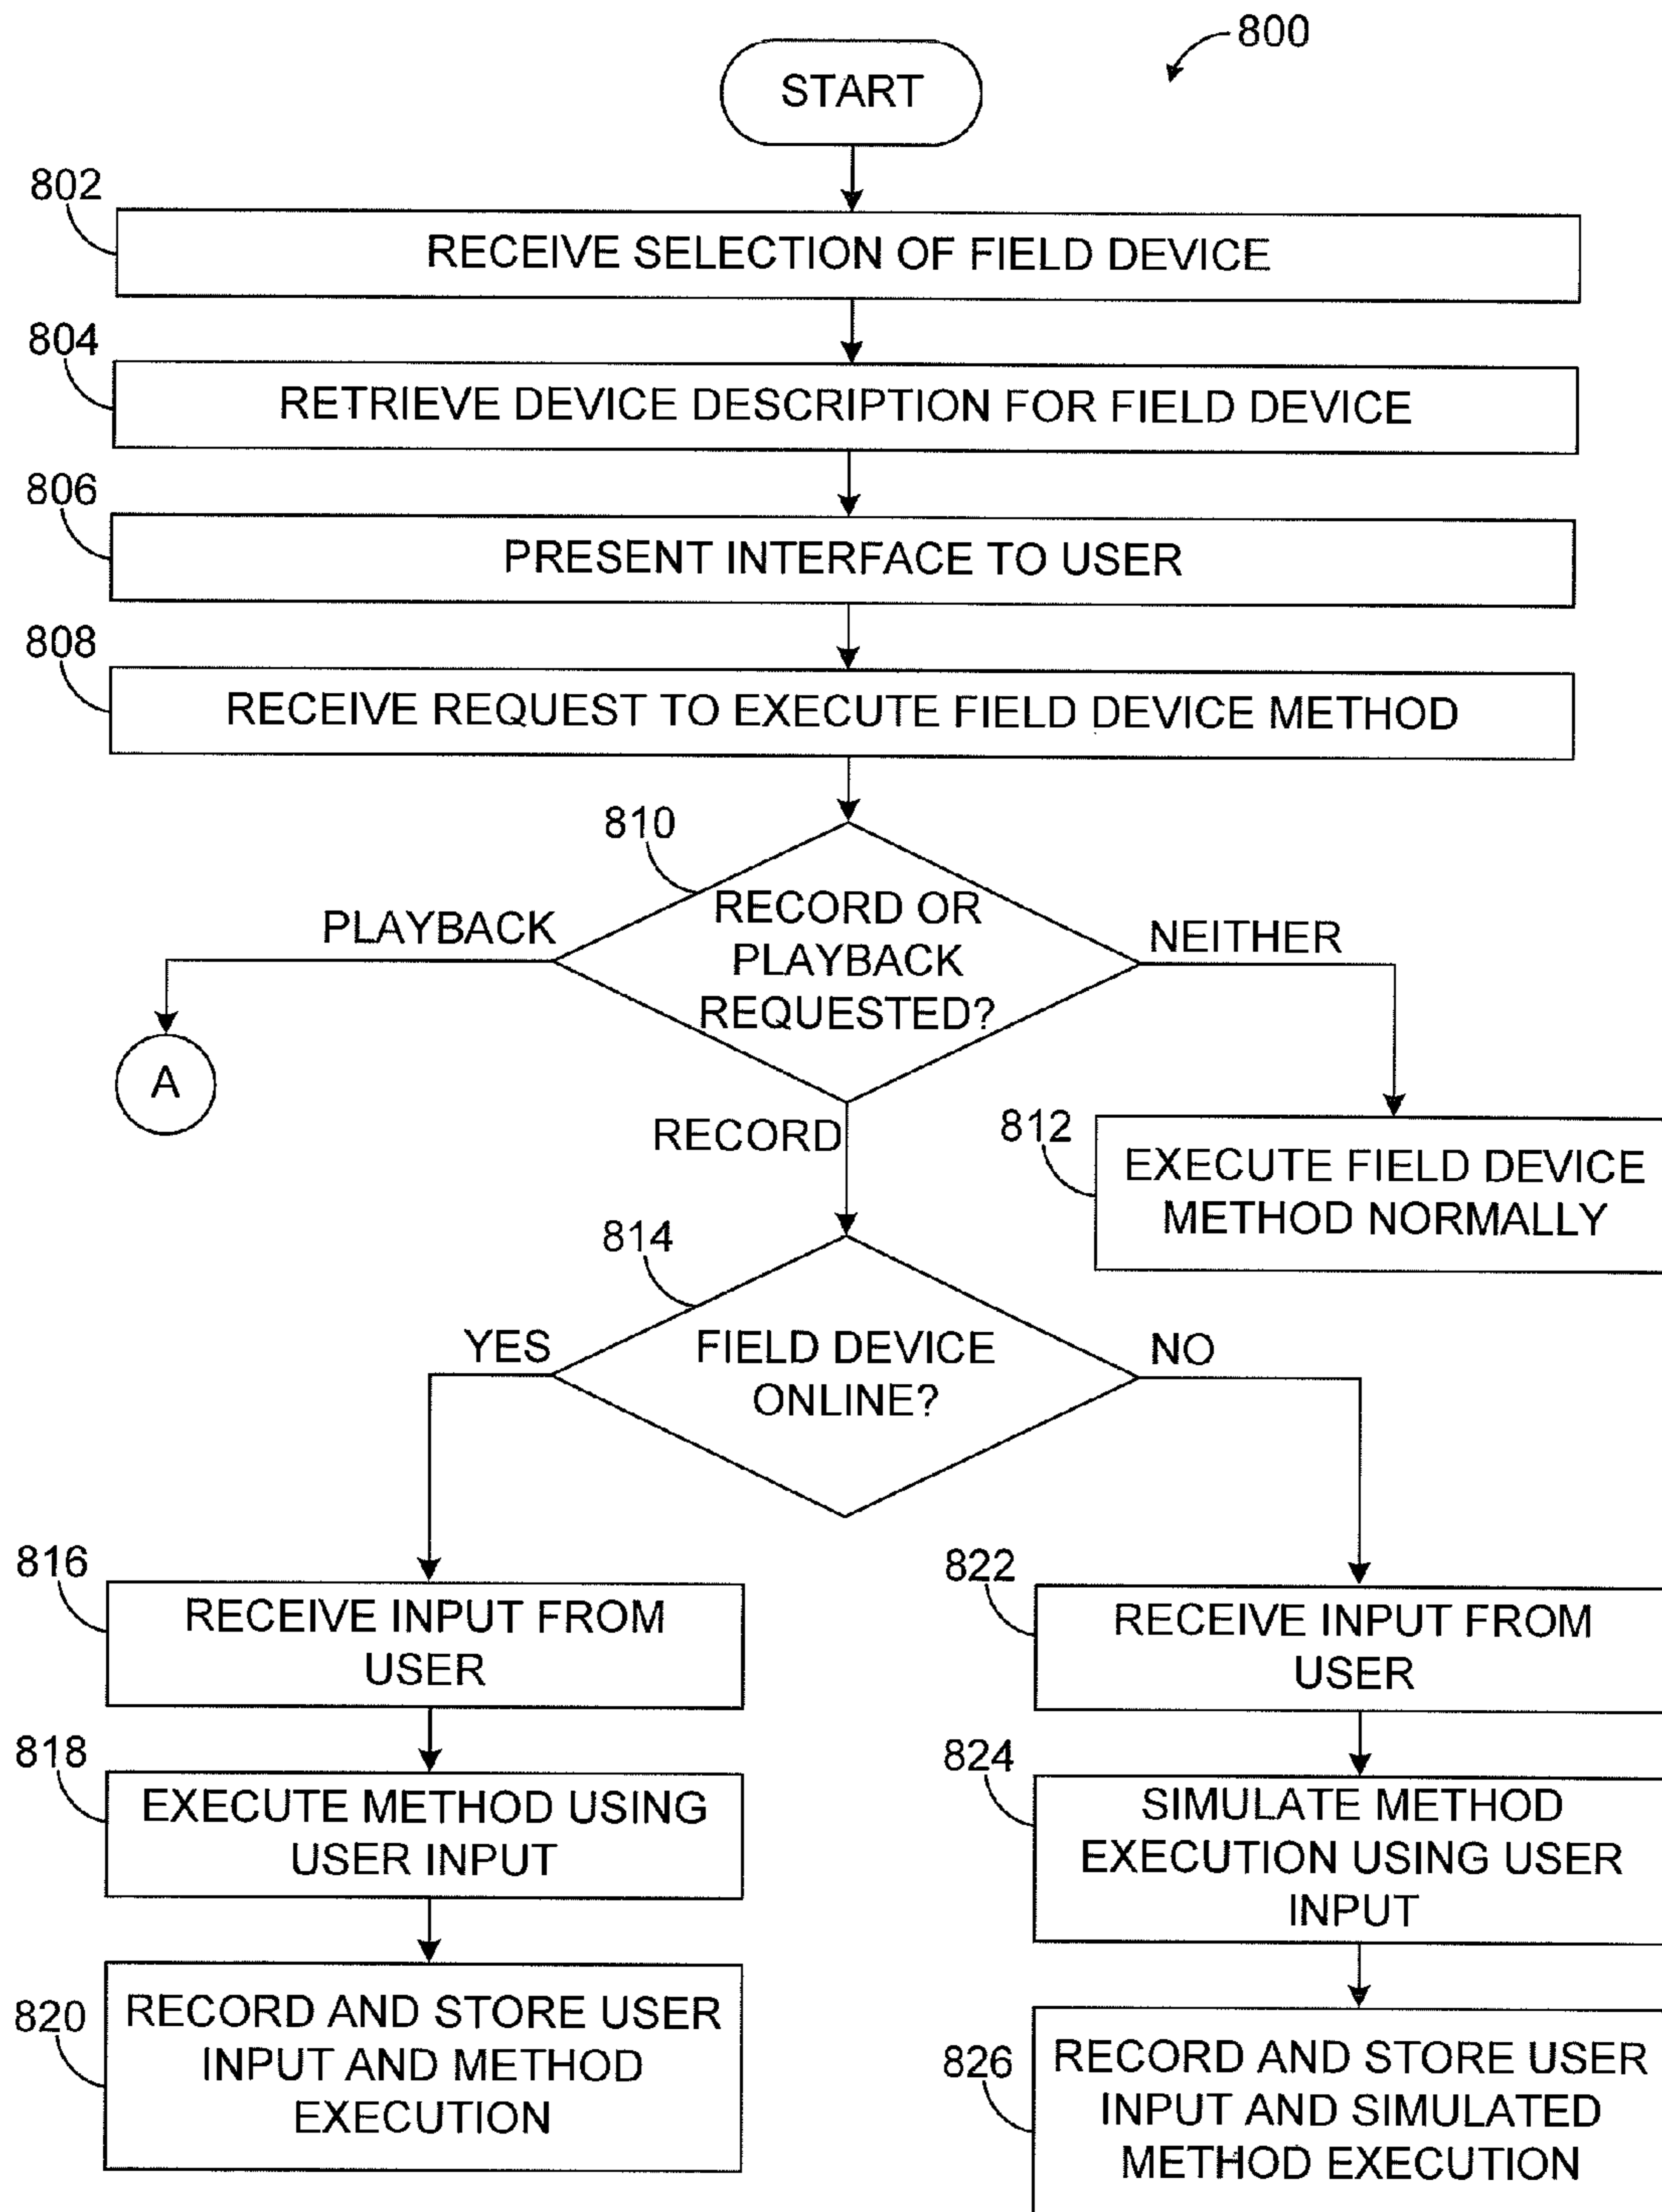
800

START

802 RECEIVE SELECTION OF FIELD DEVICE

804 RETRIEVE DEVICE DESCRIPTION FOR FIELD DEVICE

806 PRESENT INTERFACE TO USER

808 RECEIVE REQUEST TO EXECUTE FIELD DEVICE METHOD

810 RECORD OR PLAYBACK REQUESTED?

PLAYBACK

A

NEITHER

812 EXECUTE FIELD DEVICE METHOD NORMALLY

RECORD

814 FIELD DEVICE ONLINE?

YES

NO

816 RECEIVE INPUT FROM USER

818 EXECUTE METHOD USING USER INPUT

820 RECORD AND STORE USER INPUT AND METHOD EXECUTION

822 RECEIVE INPUT FROM USER

824 SIMULATE METHOD EXECUTION USING USER INPUT

826 RECORD AND STORE USER INPUT AND SIMULATED METHOD EXECUTION